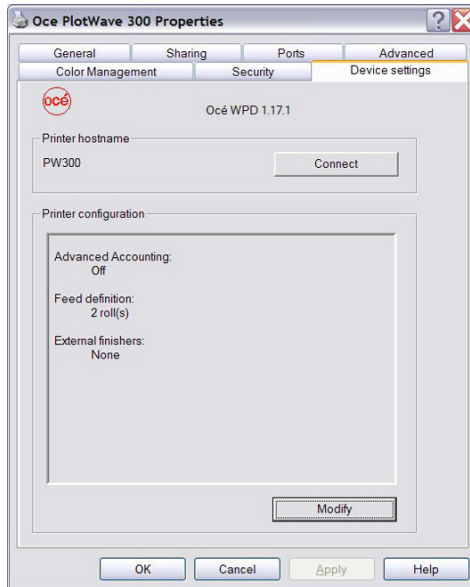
Oce PlotWave 300 Properties

General
Sharing
Ports
Advanced
Color Management
Security
Device settings

océ

Océ WPD 1.17.1

Printer hostname

PW300

Connect

Printer configuration

Advanced Accounting:
Off

Feed definition:
2 roll(s)

External finishers:
None

Modify

OK
Cancel
Apply
Help